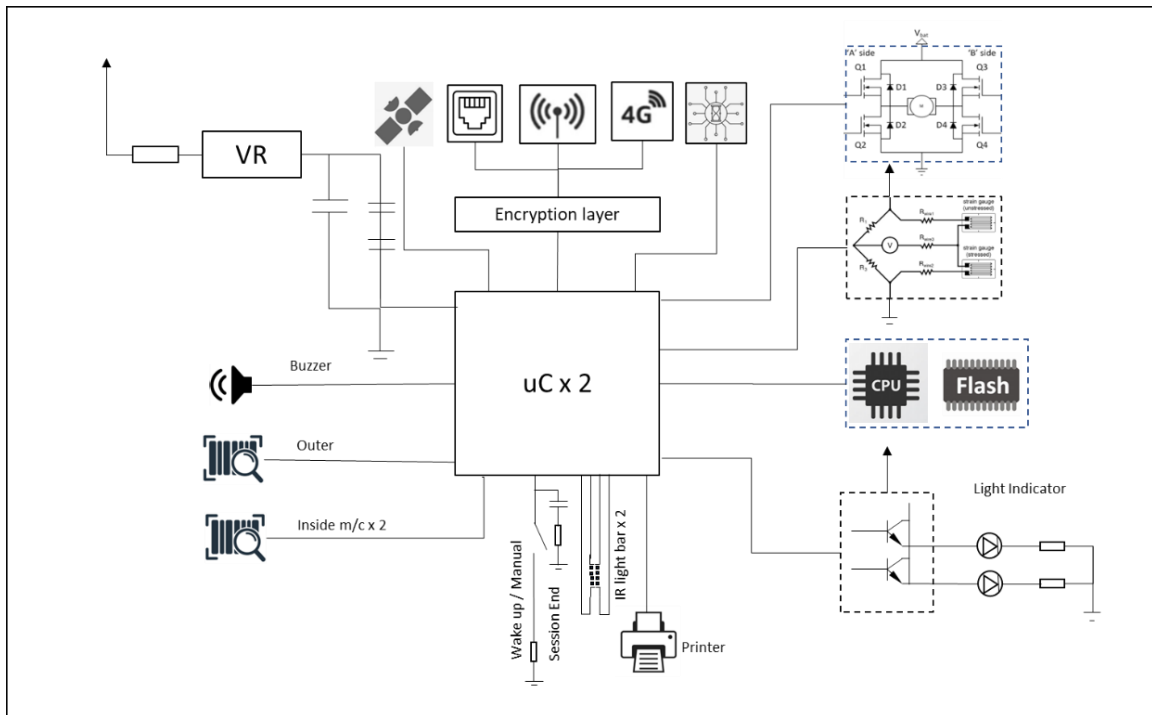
VR

4G

Encryption layer

$V_{bat}$
'A' side
'B' side
Q1
D1
D3
Q3
Q2
D2
D4
Q4

$R_1$
$R_{wire1}$
strain gauge (unstressed)
V
$R_{wire2}$
strain gauge (stressed)
$R_2$
$R_{wire3}$

uC x 2

Buzzer

CPU
Flash

Outer

Light Indicator

Inside m/c x 2

Wake up / Manual
Session End
IR light bar x 2
Printer